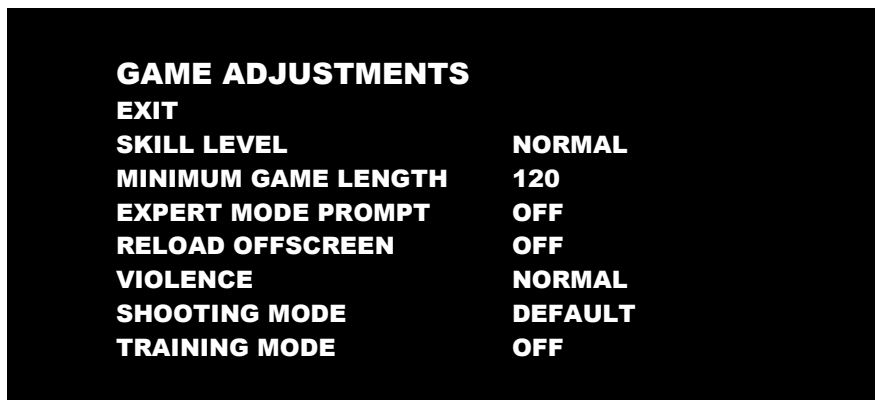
GAME ADJUSTMENTS

EXIT

| | |
|---|---|
| SKILL LEVEL | NORMAL |
| MINIMUM GAME LENGTH | 120 |
| EXPERT MODE PROMPT | OFF |
| RELOAD OFFSCREEN | OFF |
| VIOLENCE | NORMAL |
| SHOOTING MODE | DEFAULT |
| TRAINING MODE | OFF |